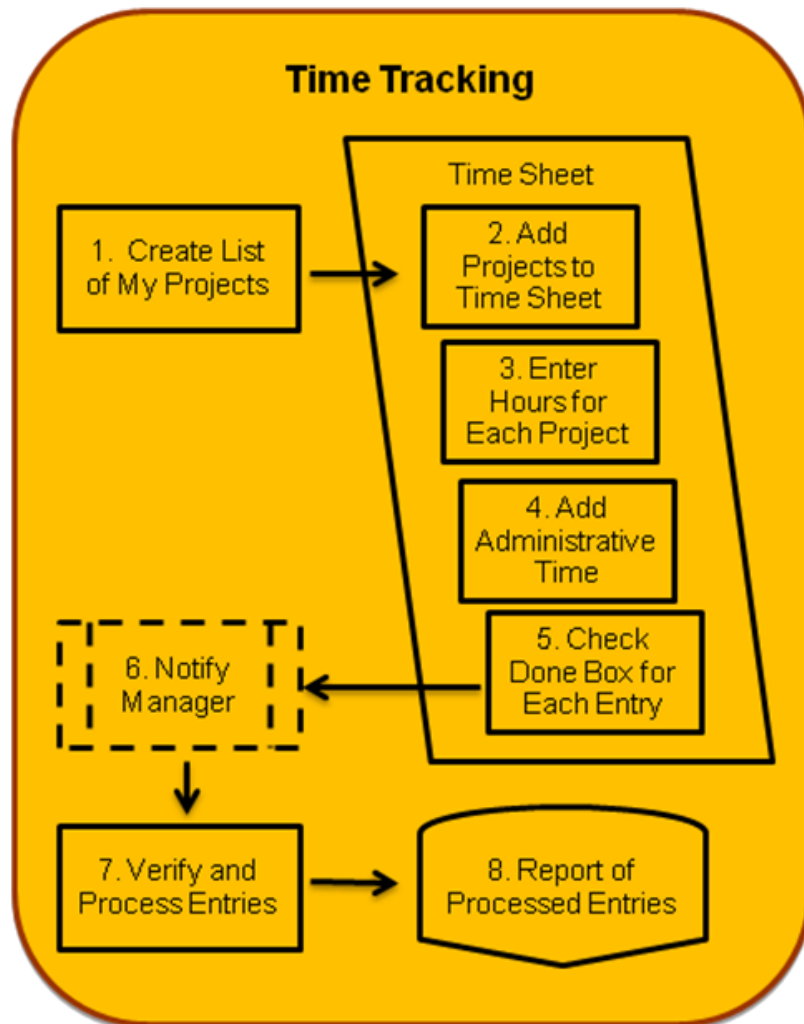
Time Tracking

Time Sheet

1. Create List of My Projects

2. Add Projects to Time Sheet

3. Enter Hours for Each Project

4. Add Administrative Time

5. Check Done Box for Each Entry

6. Notify Manager

7. Verify and Process Entries

8. Report of Processed Entries